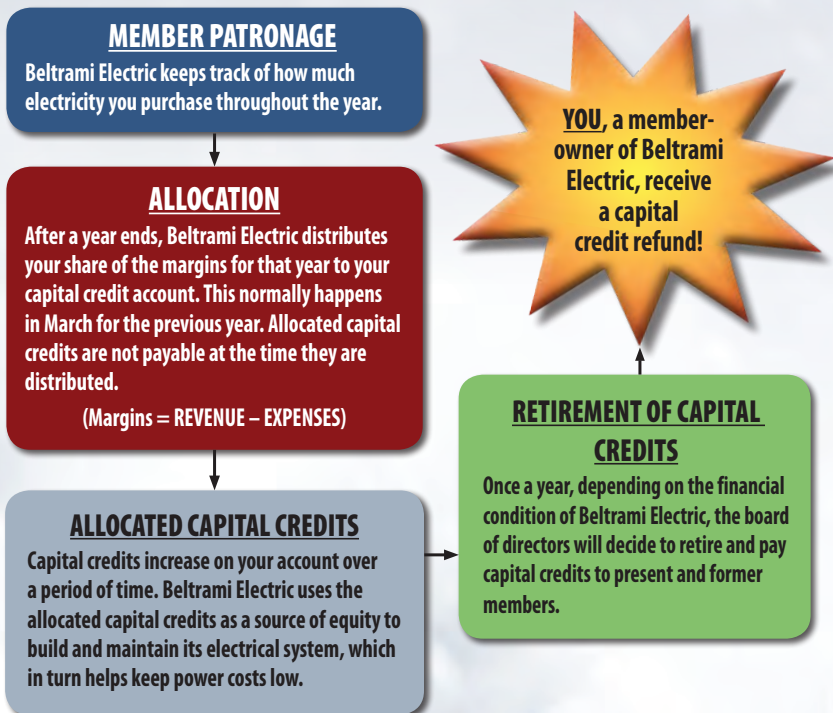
MEMBER PATRONAGE
Beltrami Electric keeps track of how much electricity you purchase throughout the year.

ALLOCATION
After a year ends, Beltrami Electric distributes your share of the margins for that year to your capital credit account. This normally happens in March for the previous year. Allocated capital credits are not payable at the time they are distributed.

(Margins = REVENUE – EXPENSES)

ALLOCATED CAPITAL CREDITS
Capital credits increase on your account over a period of time. Beltrami Electric uses the allocated capital credits as a source of equity to build and maintain its electrical system, which in turn helps keep power costs low.

RETIREMENT OF CAPITAL CREDITS
Once a year, depending on the financial condition of Beltrami Electric, the board of directors will decide to retire and pay capital credits to present and former members.

YOU, a member-owner of Beltrami Electric, receive a capital credit refund!